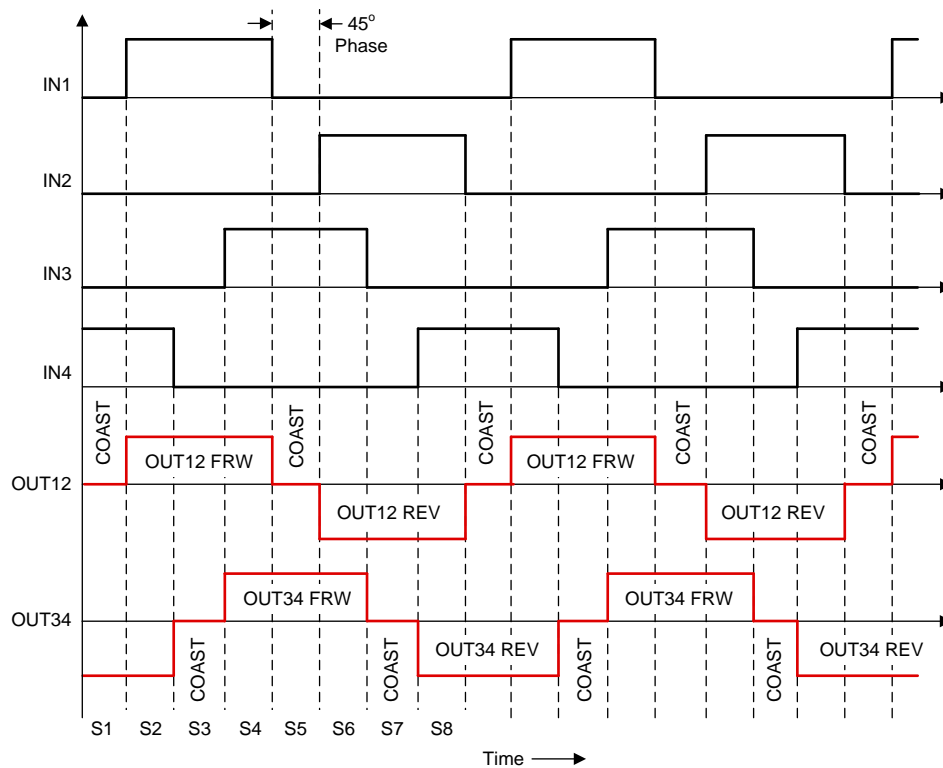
$45^o$ Phase

IN1

IN2

IN3

IN4

COAST

OUT12 FRW

COAST

COAST

OUT12 FRW

COAST

COAST

OUT12

OUT12 REV

OUT12 REV

OUT34 FRW

OUT34 FRW

OUT34

COAST

COAST

OUT34 REV

COAST

COAST

OUT34 REV

S1 S2 S3 S4 S5 S6 S7 S8

Time